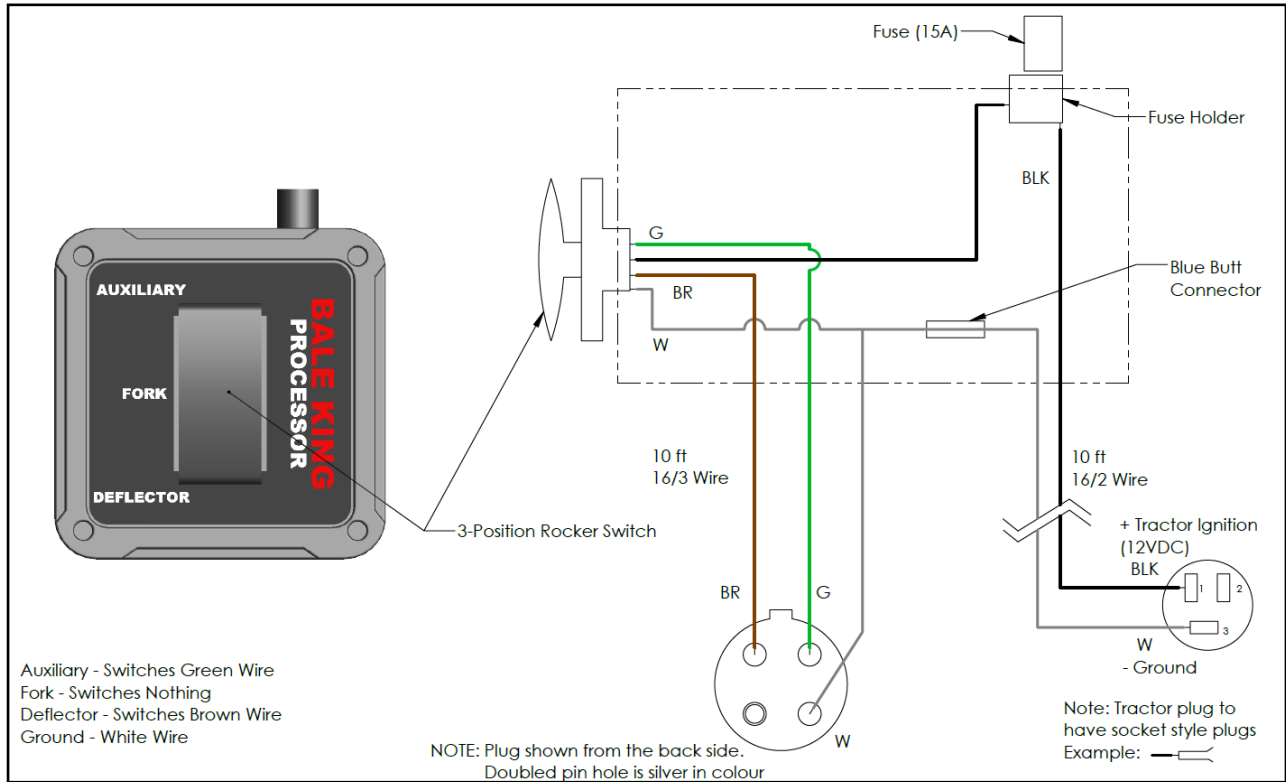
Fuse (15A)

Fuse Holder

BLK

AUXILIARY

BALE KING
PROCESSOR

FORK

DEFLECTOR

G

BR

W

Blue Butt Connector

10 ft
16/3 Wire

10 ft
16/2 Wire

3-Position Rocker Switch

+ Tractor Ignition (12VDC)
BLK

1 2

3

W
- Ground

BR

G

W

Auxiliary - Switches Green Wire
Fork - Switches Nothing
Deflector - Switches Brown Wire
Ground - White Wire

NOTE: Plug shown from the back side.
Doubled pin hole is silver in colour

Note: Tractor plug to have socket style plugs
Example: